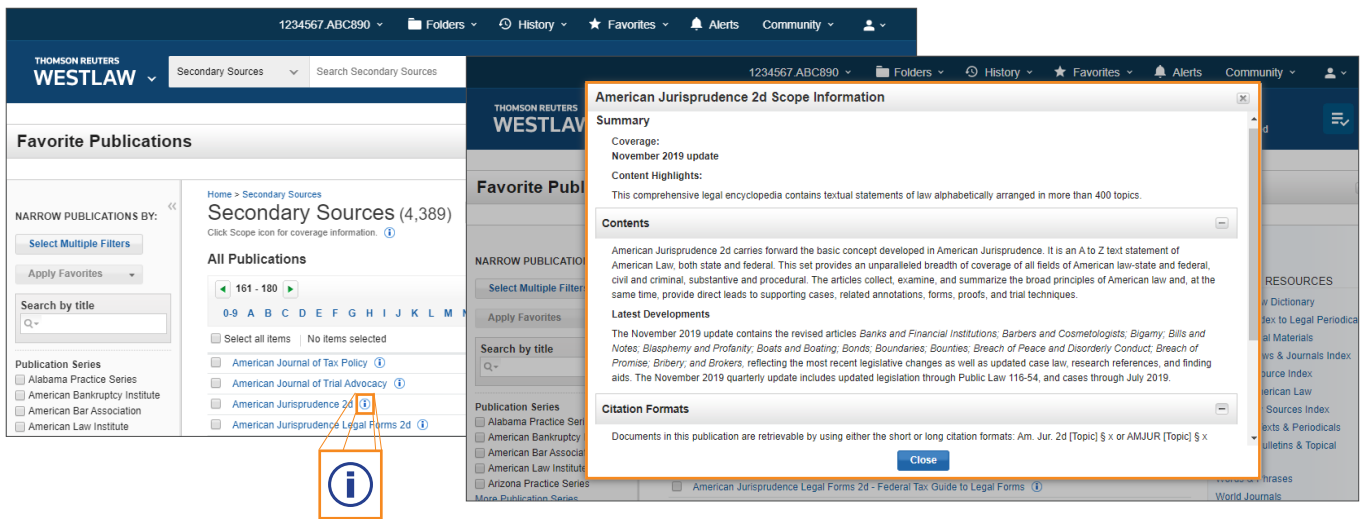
1234567.ABC890 Folders History Favorites Alerts Community

THOMSON REUTERS WESTLAW

Secondary Sources Search Secondary Sources

Favorite Publications

NARROW PUBLICATIONS BY:

Select Multiple Filters

Apply Favorites

Search by title

Publication Series

Alabama Practice Series
American Bankruptcy Institute
American Bar Association
American Law Institute

Home > Secondary Sources

Secondary Sources (4,389)

Click Scope icon for coverage information.

All Publications

161 - 180

0-9 A B C D E F G H I J K L M N

Select all items No items selected

American Journal of Tax Policy
American Journal of Trial Advocacy
American Jurisprudence 2d
American Jurisprudence Legal Forms 2d

1234567.ABC890 Folders History Favorites Alerts Community

THOMSON REUTERS WESTLAW

Favorite Publi

NARROW PUBLICATI

Select Multiple Filters

Apply Favorites

Search by title

Publication Series

Alabama Practice Series
American Bankruptcy
American Bar Associa
American Law Institute
Arizona Practice Series
More Publication Series

American Jurisprudence Legal Forms 2d - Federal Tax Guide to Legal Forms

RESOURCES
w Dictionary
dex to Legal Periodica
al Materials
ws & Journals Index
urce Index
merican Law
Sources Index
exts & Periodicals
ulletins & Topical
ords & Phrases
World Journals

American Jurisprudence 2d Scope Information

Summary

Coverage:
November 2019 update

Content Highlights:
This comprehensive legal encyclopedia contains textual statements of law alphabetically arranged in more than 400 topics.

Contents

American Jurisprudence 2d carries forward the basic concept developed in American Jurisprudence. It is an A to Z text statement of American Law, both state and federal. This set provides an unparalleled breadth of coverage of all fields of American law-state and federal, civil and criminal, substantive and procedural. The articles collect, examine, and summarize the broad principles of American law and, at the same time, provide direct leads to supporting cases, related annotations, forms, proofs, and trial techniques.

Latest Developments

The November 2019 update contains the revised articles *Banks and Financial Institutions; Barbers and Cosmetologists; Bigamy; Bills and Notes; Blasphemy and Profanity; Boats and Boating; Bonds; Boundaries; Bounties; Breach of Peace and Disorderly Conduct; Breach of Promise; Bribery; and Brokers*, reflecting the most recent legislative changes as well as updated case law, research references, and finding aids. The November 2019 quarterly update includes updated legislation through Public Law 116-54, and cases through July 2019.

Citation Formats

Documents in this publication are retrievable by using either the short or long citation formats: Am. Jur. 2d [Topic] § x or AMJUR [Topic] § x

Close

i